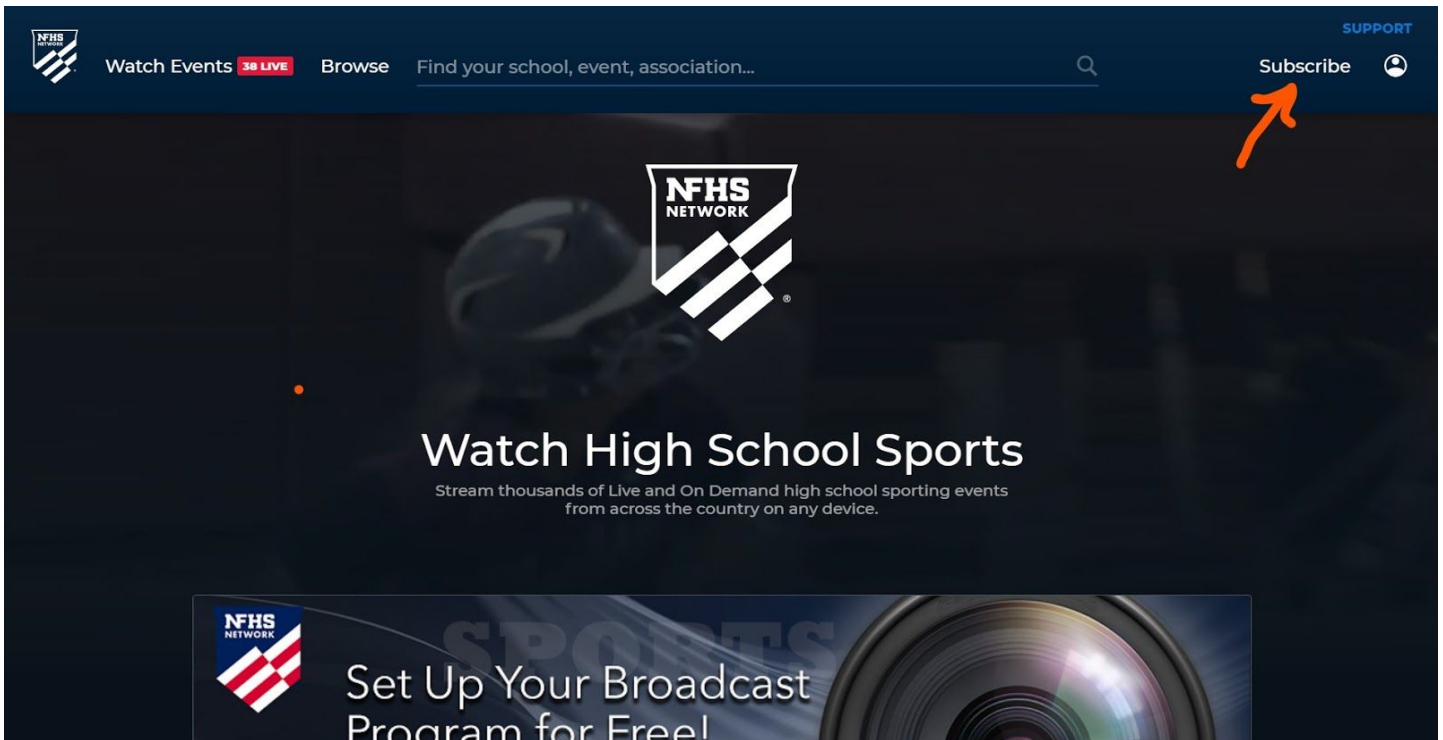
NFHS NETWORK

Watch Events 38 LIVE Browse Find your school, event, association...

SUPPORT

Subscribe

NFHS NETWORK

Watch High School Sports

Stream thousands of Live and On Demand high school sporting events from across the country on any device.

NFHS NETWORK

SPORTS

Set Up Your Broadcast Program for Free!